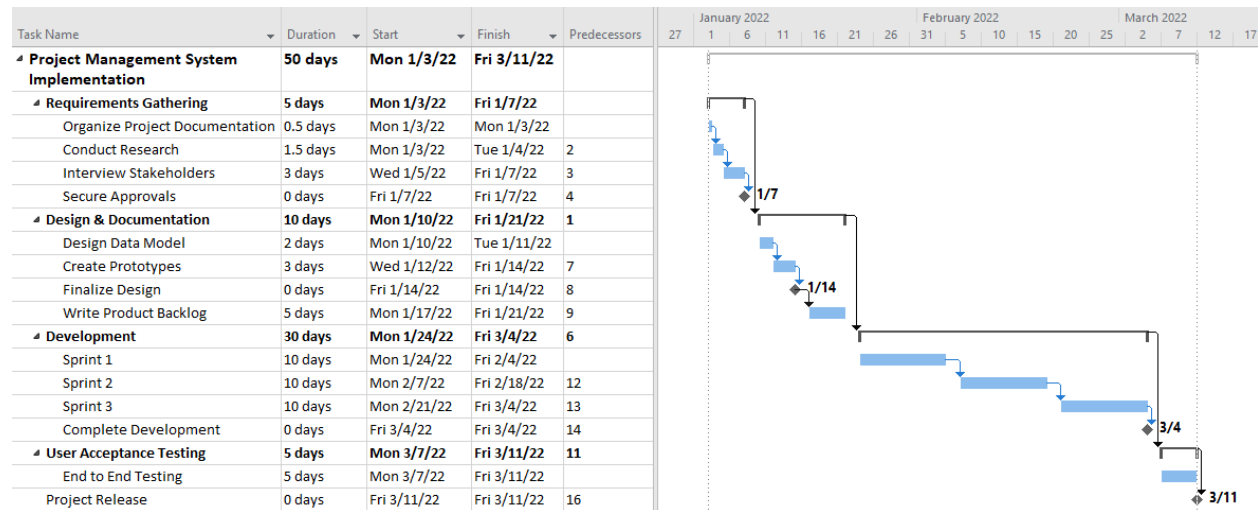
| Task Name | Duration | Start | Finish | Predecessors |
|---|---|---|---|---|
| Project Management System Implementation | 50 days | Mon 1/3/22 | Fri 3/11/22 | |
| Requirements Gathering | 5 days | Mon 1/3/22 | Fri 1/7/22 | |
| Organize Project Documentation | 0.5 days | Mon 1/3/22 | Mon 1/3/22 | |
| Conduct Research | 1.5 days | Mon 1/3/22 | Tue 1/4/22 | 2 |
| Interview Stakeholders | 3 days | Wed 1/5/22 | Fri 1/7/22 | 3 |
| Secure Approvals | 0 days | Fri 1/7/22 | Fri 1/7/22 | 4 |
| Design & Documentation | 10 days | Mon 1/10/22 | Fri 1/21/22 | 1 |
| Design Data Model | 2 days | Mon 1/10/22 | Tue 1/11/22 | |
| Create Prototypes | 3 days | Wed 1/12/22 | Fri 1/14/22 | 7 |
| Finalize Design | 0 days | Fri 1/14/22 | Fri 1/14/22 | 8 |
| Write Product Backlog | 5 days | Mon 1/17/22 | Fri 1/21/22 | 9 |
| Development | 30 days | Mon 1/24/22 | Fri 3/4/22 | 6 |
| Sprint 1 | 10 days | Mon 1/24/22 | Fri 2/4/22 | |
| Sprint 2 | 10 days | Mon 2/7/22 | Fri 2/18/22 | 12 |
| Sprint 3 | 10 days | Mon 2/21/22 | Fri 3/4/22 | 13 |
| Complete Development | 0 days | Fri 3/4/22 | Fri 3/4/22 | 14 |
| User Acceptance Testing | 5 days | Mon 3/7/22 | Fri 3/11/22 | 11 |
| End to End Testing | 5 days | Mon 3/7/22 | Fri 3/11/22 | |
| Project Release | 0 days | Fri 3/11/22 | Fri 3/11/22 | 16 |

January 2022 February 2022 March 2022
27 1 6 11 16 21 26 31 5 10 15 20 25 2 7 12 17

1/7
1/14
3/4
3/11